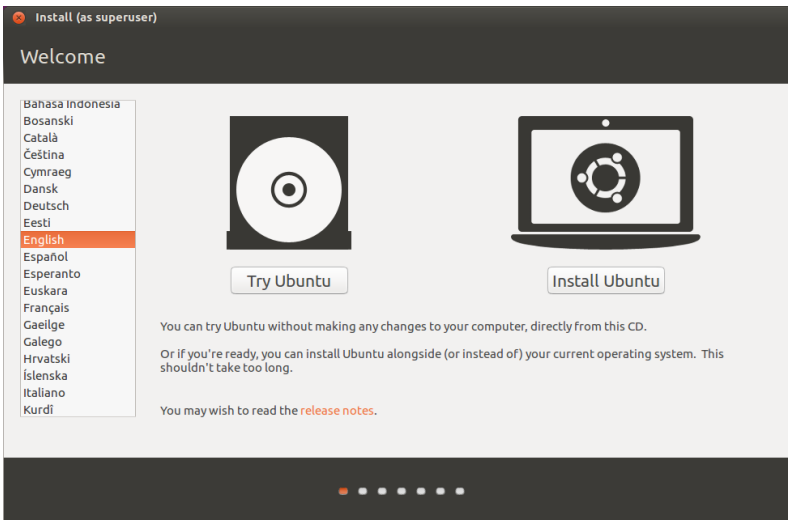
Install (as superuser)

Welcome

Bahasa Indonesia
Bosanski
Català
Čeština
Cymraeg
Dansk
Deutsch
Eesti
English
Español
Esperanto
Euskara
Français
Gaeilge
Galego
Hrvatski
Íslenska
Italiano
Kurdî

Try Ubuntu

Install Ubuntu

You can try Ubuntu without making any changes to your computer, directly from this CD.

Or if you're ready, you can install Ubuntu alongside (or instead of) your current operating system. This shouldn't take too long.

You may wish to read the release notes.